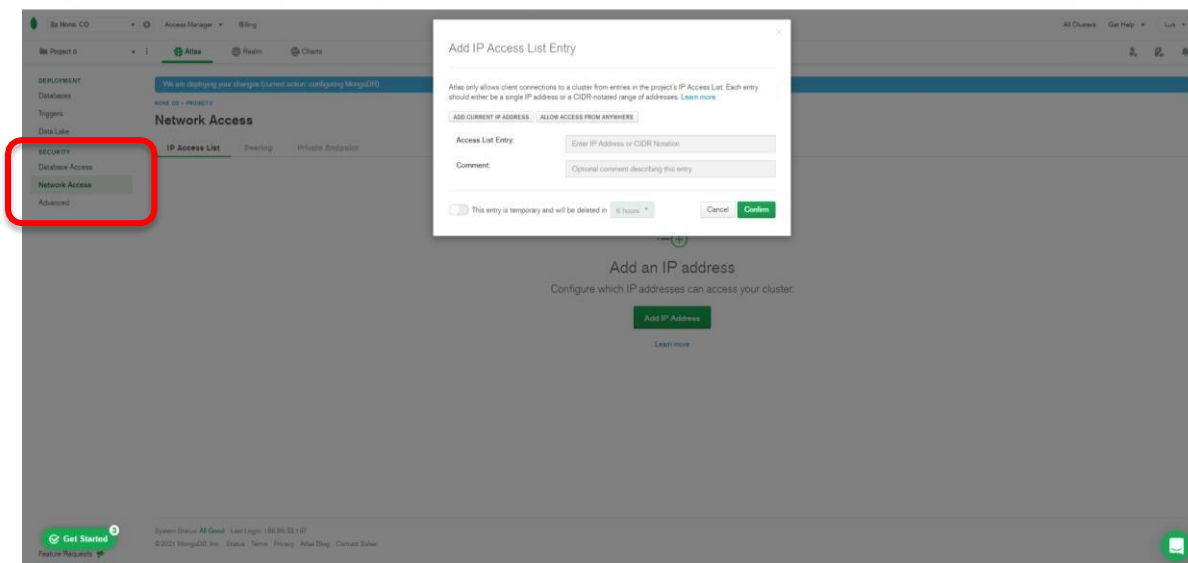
Ez Nona, CO
Access Manager ▾
Billing
All Clusters
Get Help ▾
Luis ▾
Project 0
Atlas
Realm
Charts
DEPLOYMENT
Databases
Triggers
Data Lake
SECURITY
Database Access
Network Access
Advanced
We are deploying your changes (current action: configuring MongoDB)
NONE CO > PROJECT 0
Network Access
IP Access List
Peering
Private Endpoint
Add IP Access List Entry
Atlas only allows client connections to a cluster from entries in the project's IP Access List. Each entry should either be a single IP address or a CIDR-notated range of addresses. Learn more.
ADD CURRENT IP ADDRESS
ALLOW ACCESS FROM ANYWHERE
Access List Entry:
Enter IP Address or CIDR Notation
Comment:
Optional comment describing this entry
This entry is temporary and will be deleted in
6 hours ▾
Cancel
Confirm
Add an IP address
Configure which IP addresses can access your cluster.
Add IP Address
Learn more
Get Started
3
Feature Requests
System Status: All Good Last Login: 186.99.33.187
©2021 MongoDB, Inc. Status Terms Privacy Atlas Blog Contact Sales